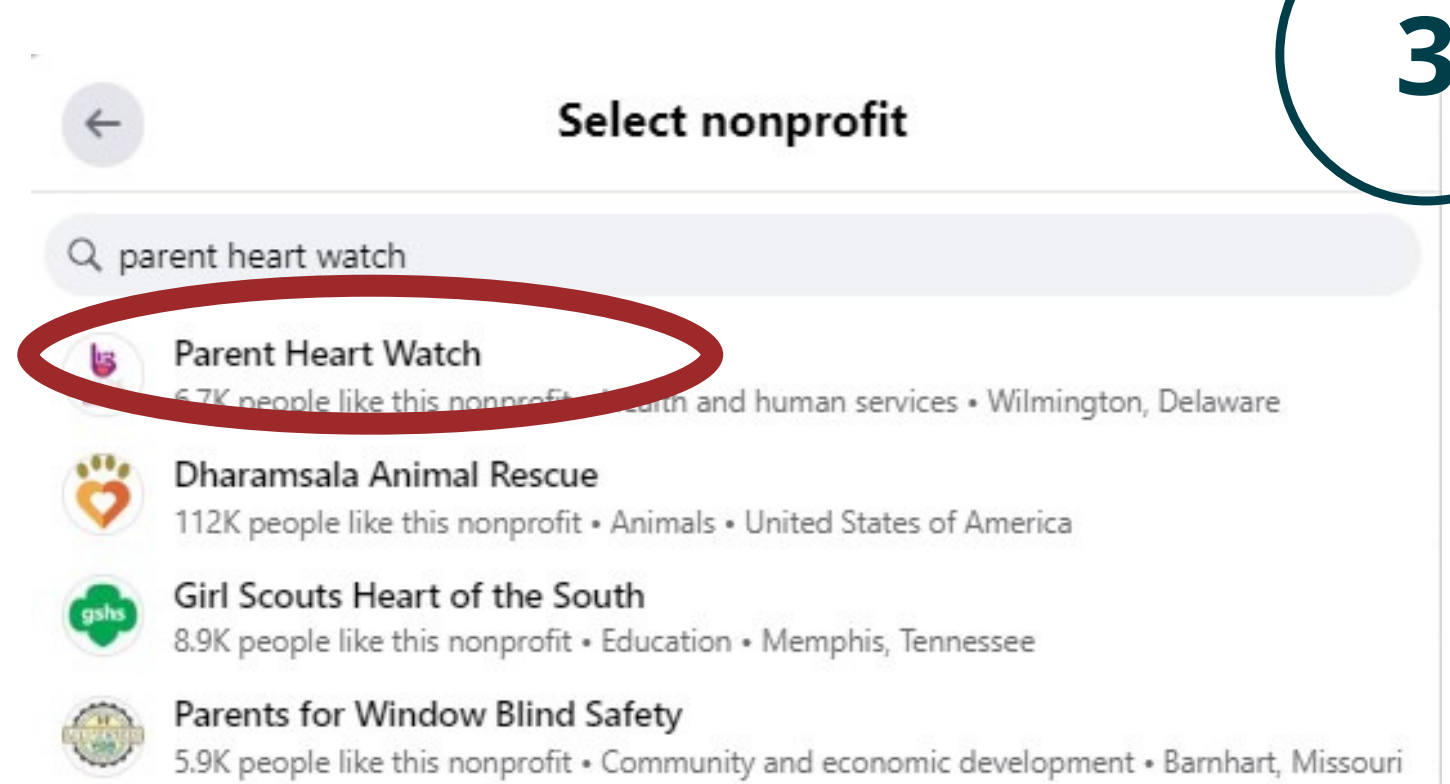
3

Select nonprofit

parent heart watch

Parent Heart Watch
6.7K people like this nonprofit • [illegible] and human services • Wilmington, Delaware

Dharamsala Animal Rescue
112K people like this nonprofit • Animals • United States of America

gshs

Girl Scouts Heart of the South
8.9K people like this nonprofit • Education • Memphis, Tennessee

Parents for Window Blind Safety
5.9K people like this nonprofit • Community and economic development • Barnhart, Missouri